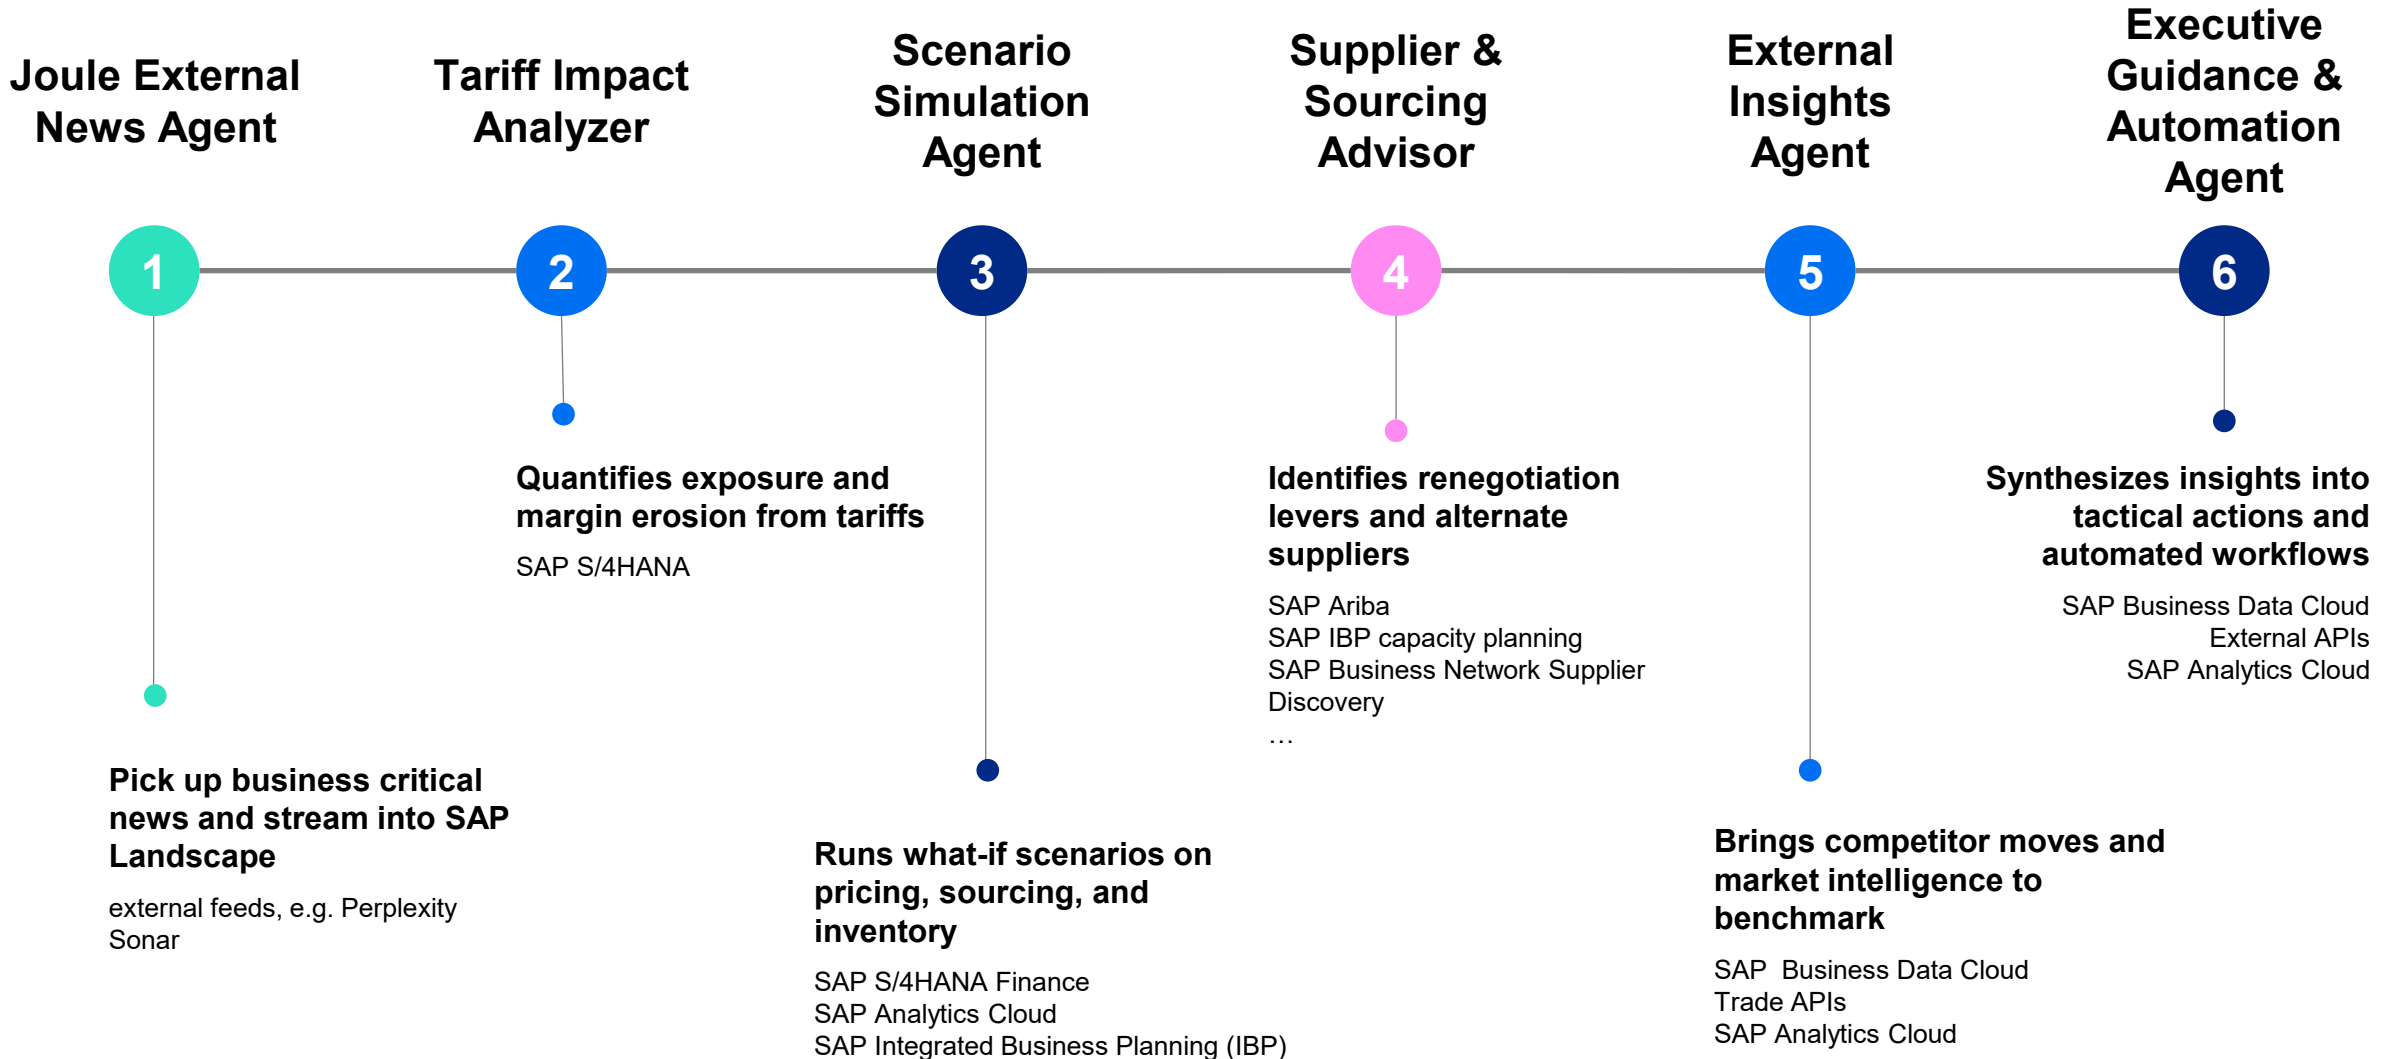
Joule External News Agent

Tariff Impact Analyzer

Scenario Simulation Agent

Supplier & Sourcing Advisor

External Insights Agent

Executive Guidance & Automation Agent

1

2

3

4

5

6

Pick up business critical news and stream into SAP Landscape

external feeds, e.g. Perplexity Sonar

Quantifies exposure and margin erosion from tariffs

SAP S/4HANA

Runs what-if scenarios on pricing, sourcing, and inventory

SAP S/4HANA Finance
SAP Analytics Cloud
SAP Integrated Business Planning (IBP)

Identifies renegotiation levers and alternate suppliers

SAP Ariba
SAP IBP capacity planning
SAP Business Network Supplier Discovery
…

Brings competitor moves and market intelligence to benchmark

SAP Business Data Cloud
Trade APIs
SAP Analytics Cloud

Synthesizes insights into tactical actions and automated workflows

SAP Business Data Cloud
External APIs
SAP Analytics Cloud